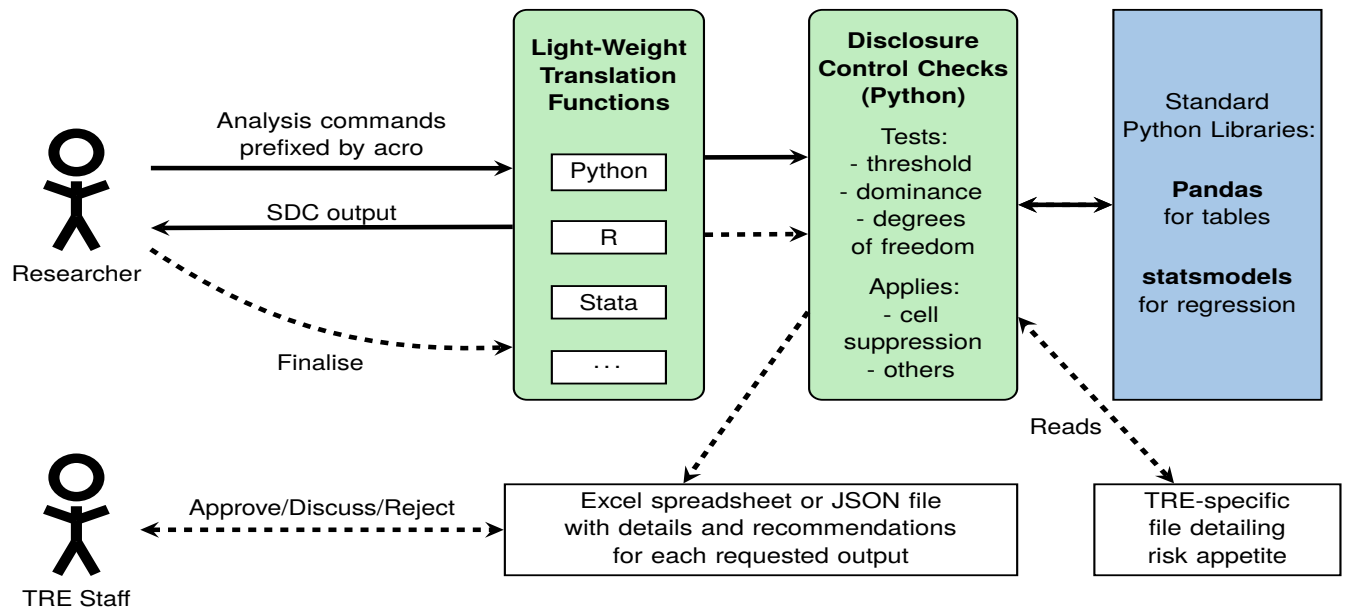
Researcher

Analysis commands prefixed by acro

SDC output

Finalise

Light-Weight Translation Functions

Python

R

Stata

...

Disclosure Control Checks (Python)

Tests:
- threshold
- dominance
- degrees of freedom

Applies:
- cell suppression
- others

Standard Python Libraries:

Pandas for tables

statsmodels for regression

Reads

TRE Staff

Approve/Discuss/Reject

Excel spreadsheet or JSON file with details and recommendations for each requested output

TRE-specific file detailing risk appetite